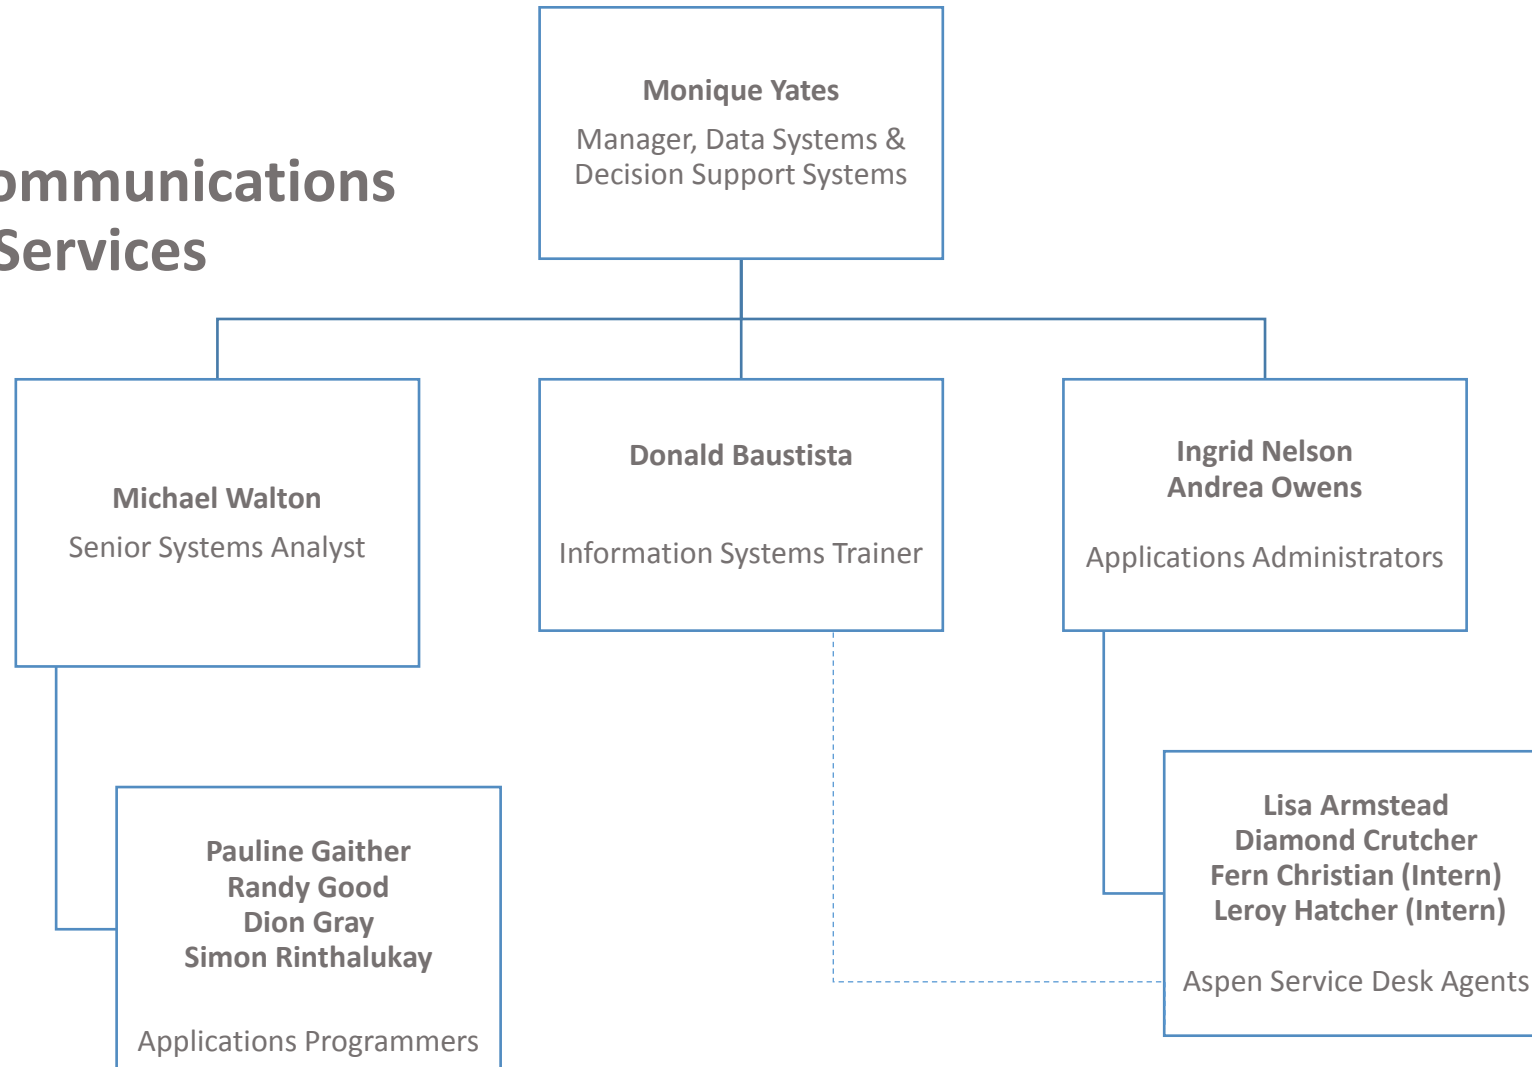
ommunications
Services

Monique Yates
Manager, Data Systems & Decision Support Systems

Michael Walton
Senior Systems Analyst

Donald Baustista
Information Systems Trainer

Ingrid Nelson
Andrea Owens
Applications Administrators

Pauline Gaither
Randy Good
Dion Gray
Simon Rinthalukay
Applications Programmers

Lisa Armstead
Diamond Crutcher
Fern Christian (Intern)
Leroy Hatcher (Intern)
Aspen Service Desk Agents